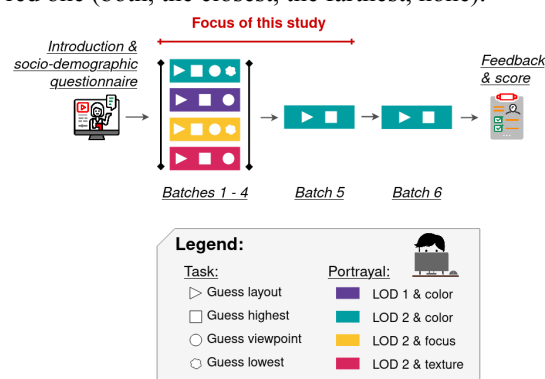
red one (both, the closest, the farthest, none).

Focus of this study

Introduction & socio-demographic questionnaire

Feedback & score

Batches 1 - 4

Batch 5

Batch 6

Legend:

Task:
▷ Guess layout
□ Guess highest
○ Guess viewpoint
⬡ Guess lowest

Portrayal:
LOD 1 & color
LOD 2 & color
LOD 2 & focus
LOD 2 & texture